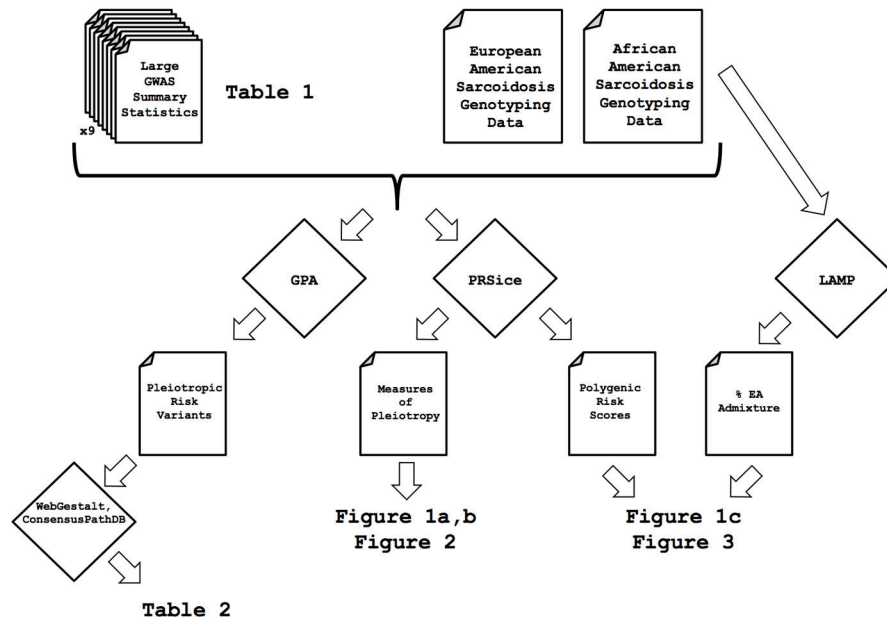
Large GWAS Summary Statistics

x9

Table 1

European American Sarcoidosis Genotyping Data

African American Sarcoidosis Genotyping Data

GPA

PRSice

LAMP

Pleiotropic Risk Variants

Measures of Pleiotropy

Polygenic Risk Scores

% EA Admixture

WebGestalt, ConsensusPathDB

Figure 1a,b
Figure 2

Figure 1c
Figure 3

Table 2